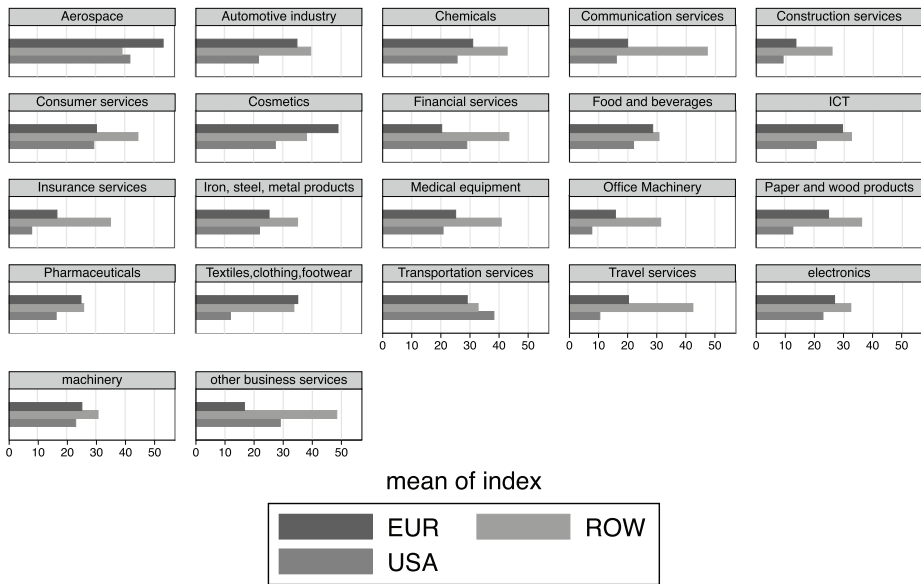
Aerospace
Automotive industry
Chemicals
Communication services
Construction services

Consumer services
Cosmetics
Financial services
Food and beverages
ICT

Insurance services
Iron, steel, metal products
Medical equipment
Office Machinery
Paper and wood products

Pharmaceuticals
Textiles,clothing,footwear
Transportation services
Travel services
electronics

0 10 20 30 40 50
0 10 20 30 40 50
0 10 20 30 40 50

machinery
other business services

0 10 20 30 40 50
0 10 20 30 40 50

mean of index

EUR
ROW
USA